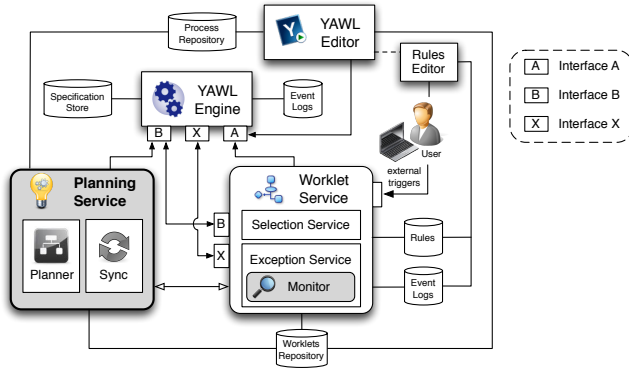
Process Repository

YAWL Editor

Rules Editor

A Interface A

B Interface B

X Interface X

Specification Store

YAWL Engine

Event Logs

B X A

User

external triggers

Planning Service

Worklet Service

Selection Service

B

Rules

X

Exception Service

Planner

Sync

Monitor

Event Logs

Worklets Repository